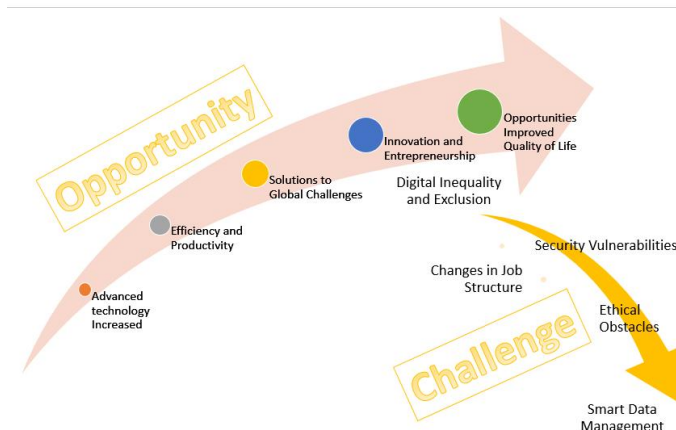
Opportunity

Advanced technology Increased

Efficiency and Productivity

Solutions to Global Challenges

Innovation and Entrepreneurship

Opportunities Improved Quality of Life

Digital Inequality and Exclusion

Security Vulnerabilities

Changes in Job Structure

Ethical Obstacles

Challenge

Smart Data Management